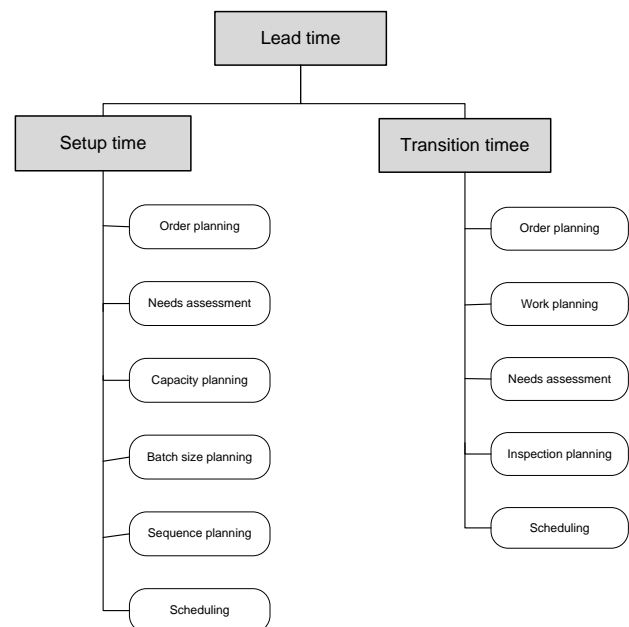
Lead time

Setup time

Order planning

Needs assessment

Capacity planning

Batch size planning

Sequence planning

Scheduling

Transition timee

Order planning

Work planning

Needs assessment

Inspection planning

Scheduling